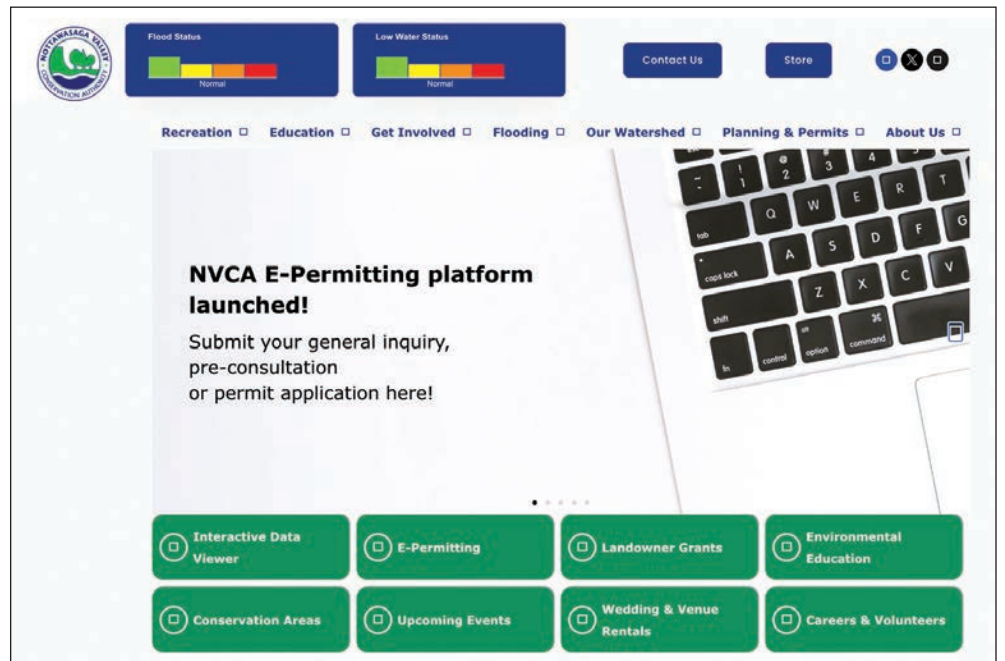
NOTTAWASAGA VALLEY CONSERVATION AUTHORITY

Flood Status
Normal

Low Water Status
Normal

Contact Us

Store

Recreation Education Get Involved Flooding Our Watershed Planning & Permits About Us

NVCA E-Permitting platform launched!

Submit your general inquiry, pre-consultation or permit application here!

Interactive Data Viewer

E-Permitting

Landowner Grants

Environmental Education

Conservation Areas

Upcoming Events

Wedding & Venue Rentals

Careers & Volunteers